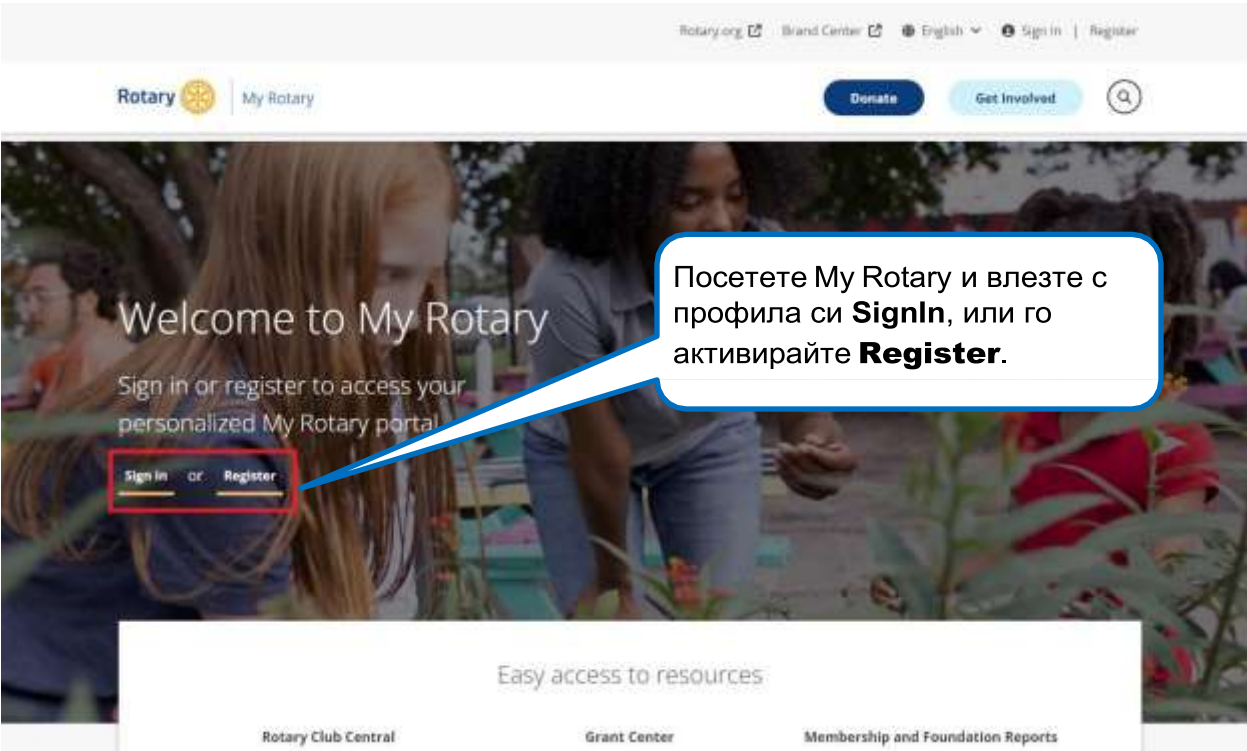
Rotary.org Brand Center English Sign In | Register

Rotary | My Rotary

Donate Get Involved

Welcome to My Rotary

Sign in or register to access your personalized My Rotary portal

Sign In or Register

Посетете My Rotary и влезте с профила си **SignIn**, или го активирайте **Register**.

Easy access to resources

Rotary Club Central Grant Center Membership and Foundation Reports